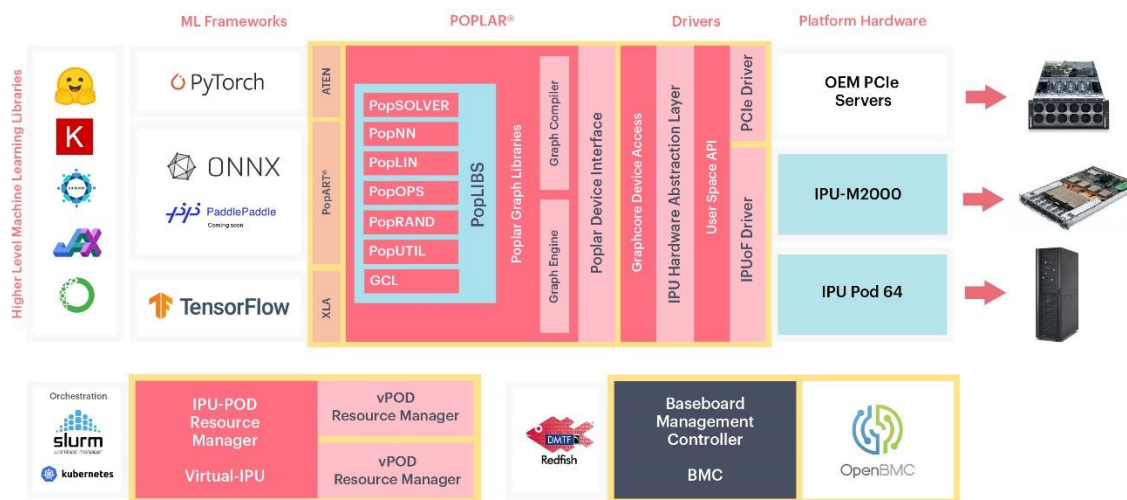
ML Frameworks

POPLAR®

Drivers

Platform Hardware

Higher Level Machine Learning Libraries

K

PyTorch

ONNX

PaddlePaddle
Coming soon

TensorFlow

ATEN

PopART®

XLA

PopSOLVER

PopNN

PopLIN

PopOPS

PopRAND

PopUTIL

GCL

PopLIBS

Poplar Graph Libraries

Graph Compiler

Graph Engine

Poplar Device Interface

Graphcore Device Access

IPU Hardware Abstraction Layer

User Space API

PCIe Driver

IPUoF Driver

OEM PCIe Servers

IPU-M2000

IPU Pod 64

Orchestration

slurm
workload manager

kubernetes

IPU-POD Resource Manager

Virtual-IPU

vPOD Resource Manager

vPOD Resource Manager

DMTF

Redfish

Baseboard Management Controller

BMC

OpenBMC